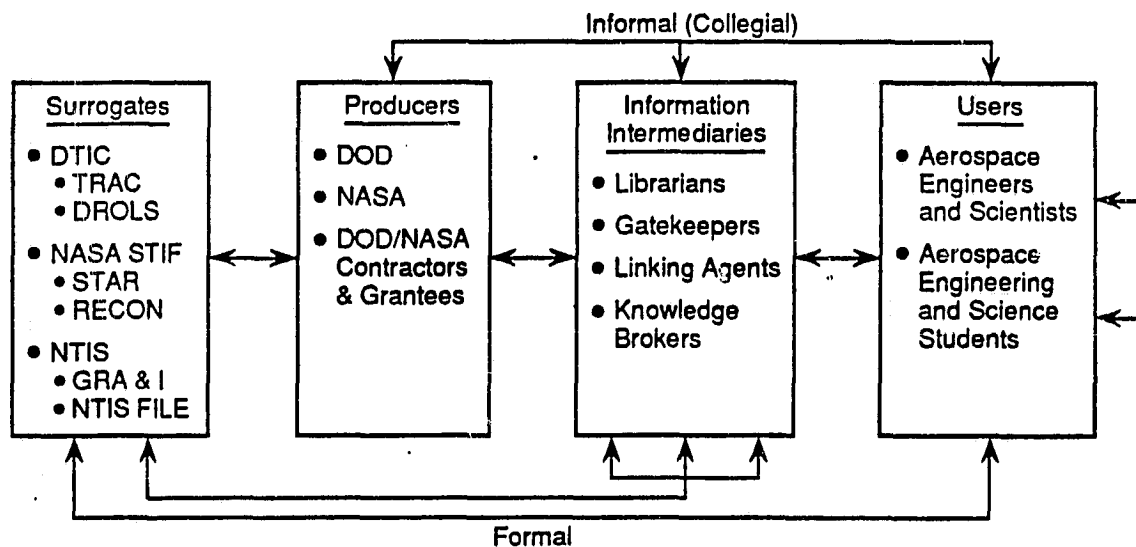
Informal (Collegial)

Surrogates
• DTIC
• TRAC
• DROLS
• NASA STIF
• STAR
• RECON
• NTIS
• GRA & I
• NTIS FILE

Producers
• DOD
• NASA
• DOD/NASA Contractors & Grantees

Information Intermediaries
• Librarians
• Gatekeepers
• Linking Agents
• Knowledge Brokers

Users
• Aerospace Engineers and Scientists
• Aerospace Engineering and Science Students

Formal